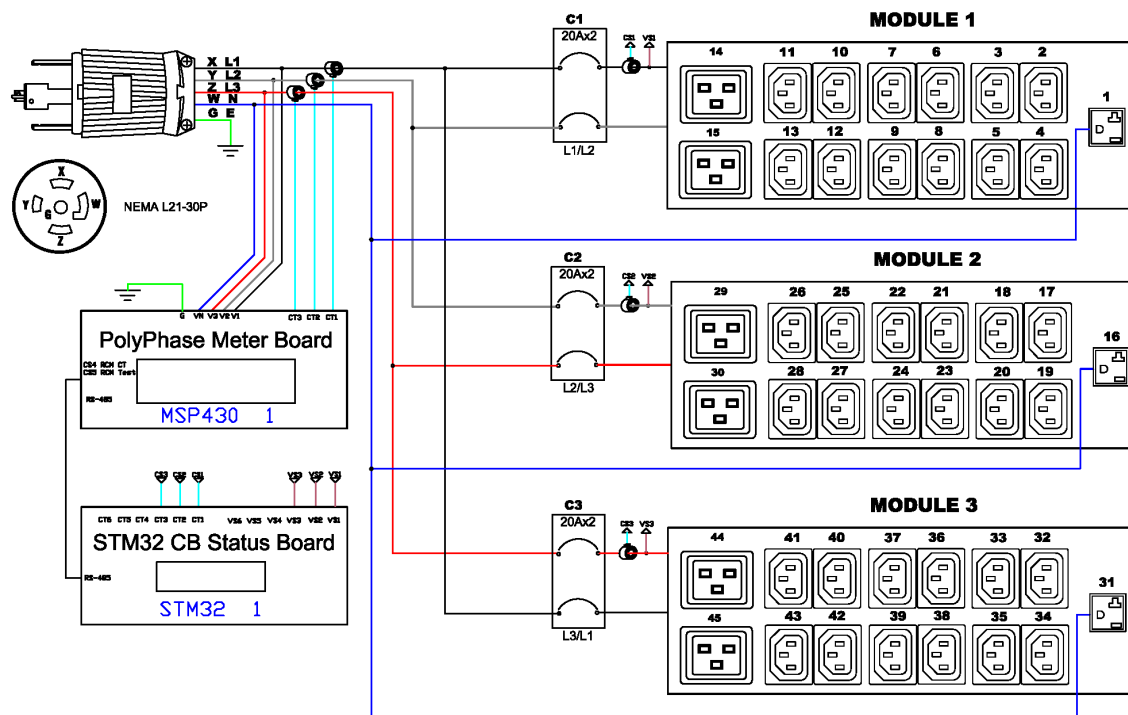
MODULE 1

C1
20Ax2
L1/L2
CS1 VS1

X L1
Y L2
Z L3
W N
G E

X
Y G W
Z

NEMA L21-30P

14 11 10 7 6 3 2
1
15 13 12 9 8 5 4

MODULE 2

C2
20Ax2
L2/L3
CS2 VS2

29 26 25 22 21 18 17
16
30 28 27 24 23 20 19

G VN V3 V2 V1 CT3 CT2 CT1

PolyPhase Meter Board
CS4 RCN CT
CS3 RCN Test
RS-485
MSP430 1

CS3 CS2 CS1 VS3 VS2 VS1

CT6 CT5 CT4 CT3 CT2 CT1 VS6 VS5 VS4 VS3 VS2 VS1
STM32 CB Status Board
RS-485
STM32 1

MODULE 3

C3
20Ax2
L3/L1
CS3 VS3

44 41 40 37 36 33 32
31
45 43 42 39 38 35 34